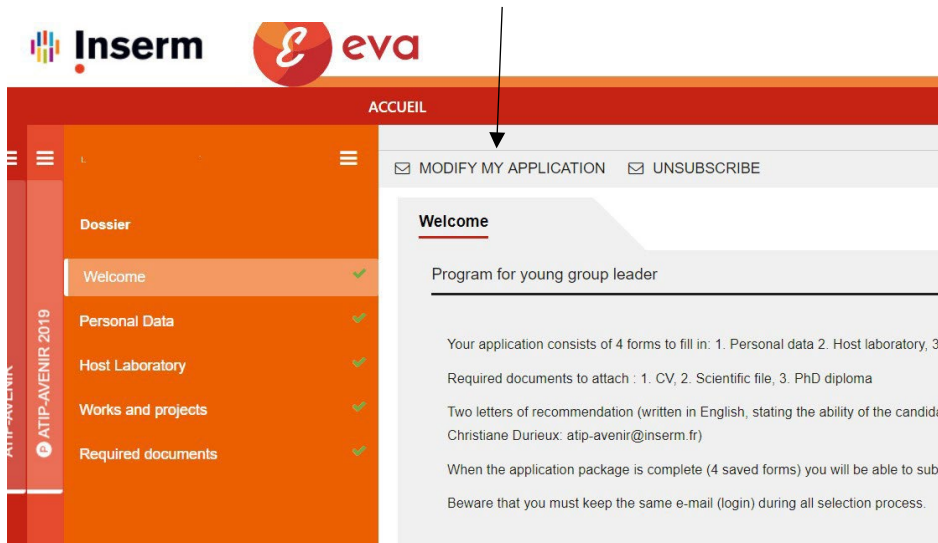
Inserm

eva

ACCUEIL

ATIP-AVENIR

ATIP-AVENIR 2019

Dossier

Welcome

Personal Data

Host Laboratory

Works and projects

Required documents

MODIFY MY APPLICATION UNSUBSCRIBE

Welcome

Program for young group leader

Your application consists of 4 forms to fill in: 1. Personal data 2. Host laboratory, 3

Required documents to attach : 1. CV, 2. Scientific file, 3. PhD diploma

Two letters of recommendation (written in English, stating the ability of the candida Christiane Durieux: atip-avenir@inserm.fr)

When the application package is complete (4 saved forms) you will be able to sub

Beware that you must keep the same e-mail (login) during all selection process.